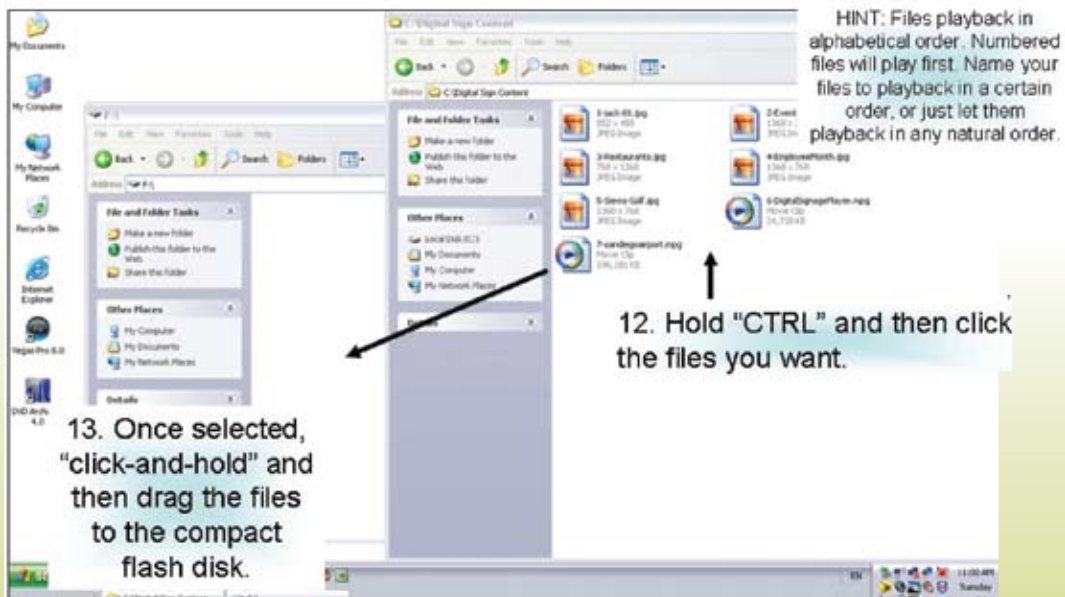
HINT: Files playback in alphabetical order. Numbered files will play first. Name your files to playback in a certain order, or just let them playback in any natural order.

My Documents

My Computer

My Network Places

Recycle Bin

Internet Explorer

Vegas Pro 8.0

DVD Arch 4.0

C:\Digital Sign Content

File Edit View Favorites Tools Help

Back Search Folders

Address C:\Digital Sign Content

File and Folder Tasks

Make a new folder

Publish this folder to the Web

Share this folder

Other Places

Local Disk (C:)

My Documents

My Computer

My Network Places

Details

1-Jack-01.jpg
JPEG Image

2-Event
JPEG Image

3-Restaurants.jpg
JPEG Image

4-EmployeeMonth.jpg
JPEG Image

5-Genre-Golf.jpg
JPEG Image

6-DigitalSignageFlyer.mpg
Movie Clip

7-candlegoairport.mpg
Movie Clip

F:\

File Edit View Favorites Tools Help

Back Search Folders

Address F:\

File and Folder Tasks

Make a new folder

Publish this folder to the Web

Share this folder

Other Places

My Computer

My Documents

My Network Places

Details

12. Hold "CTRL" and then click the files you want.

13. Once selected, "click-and-hold" and then drag the files to the compact flash disk.

EN

11:00 AM
Tuesday